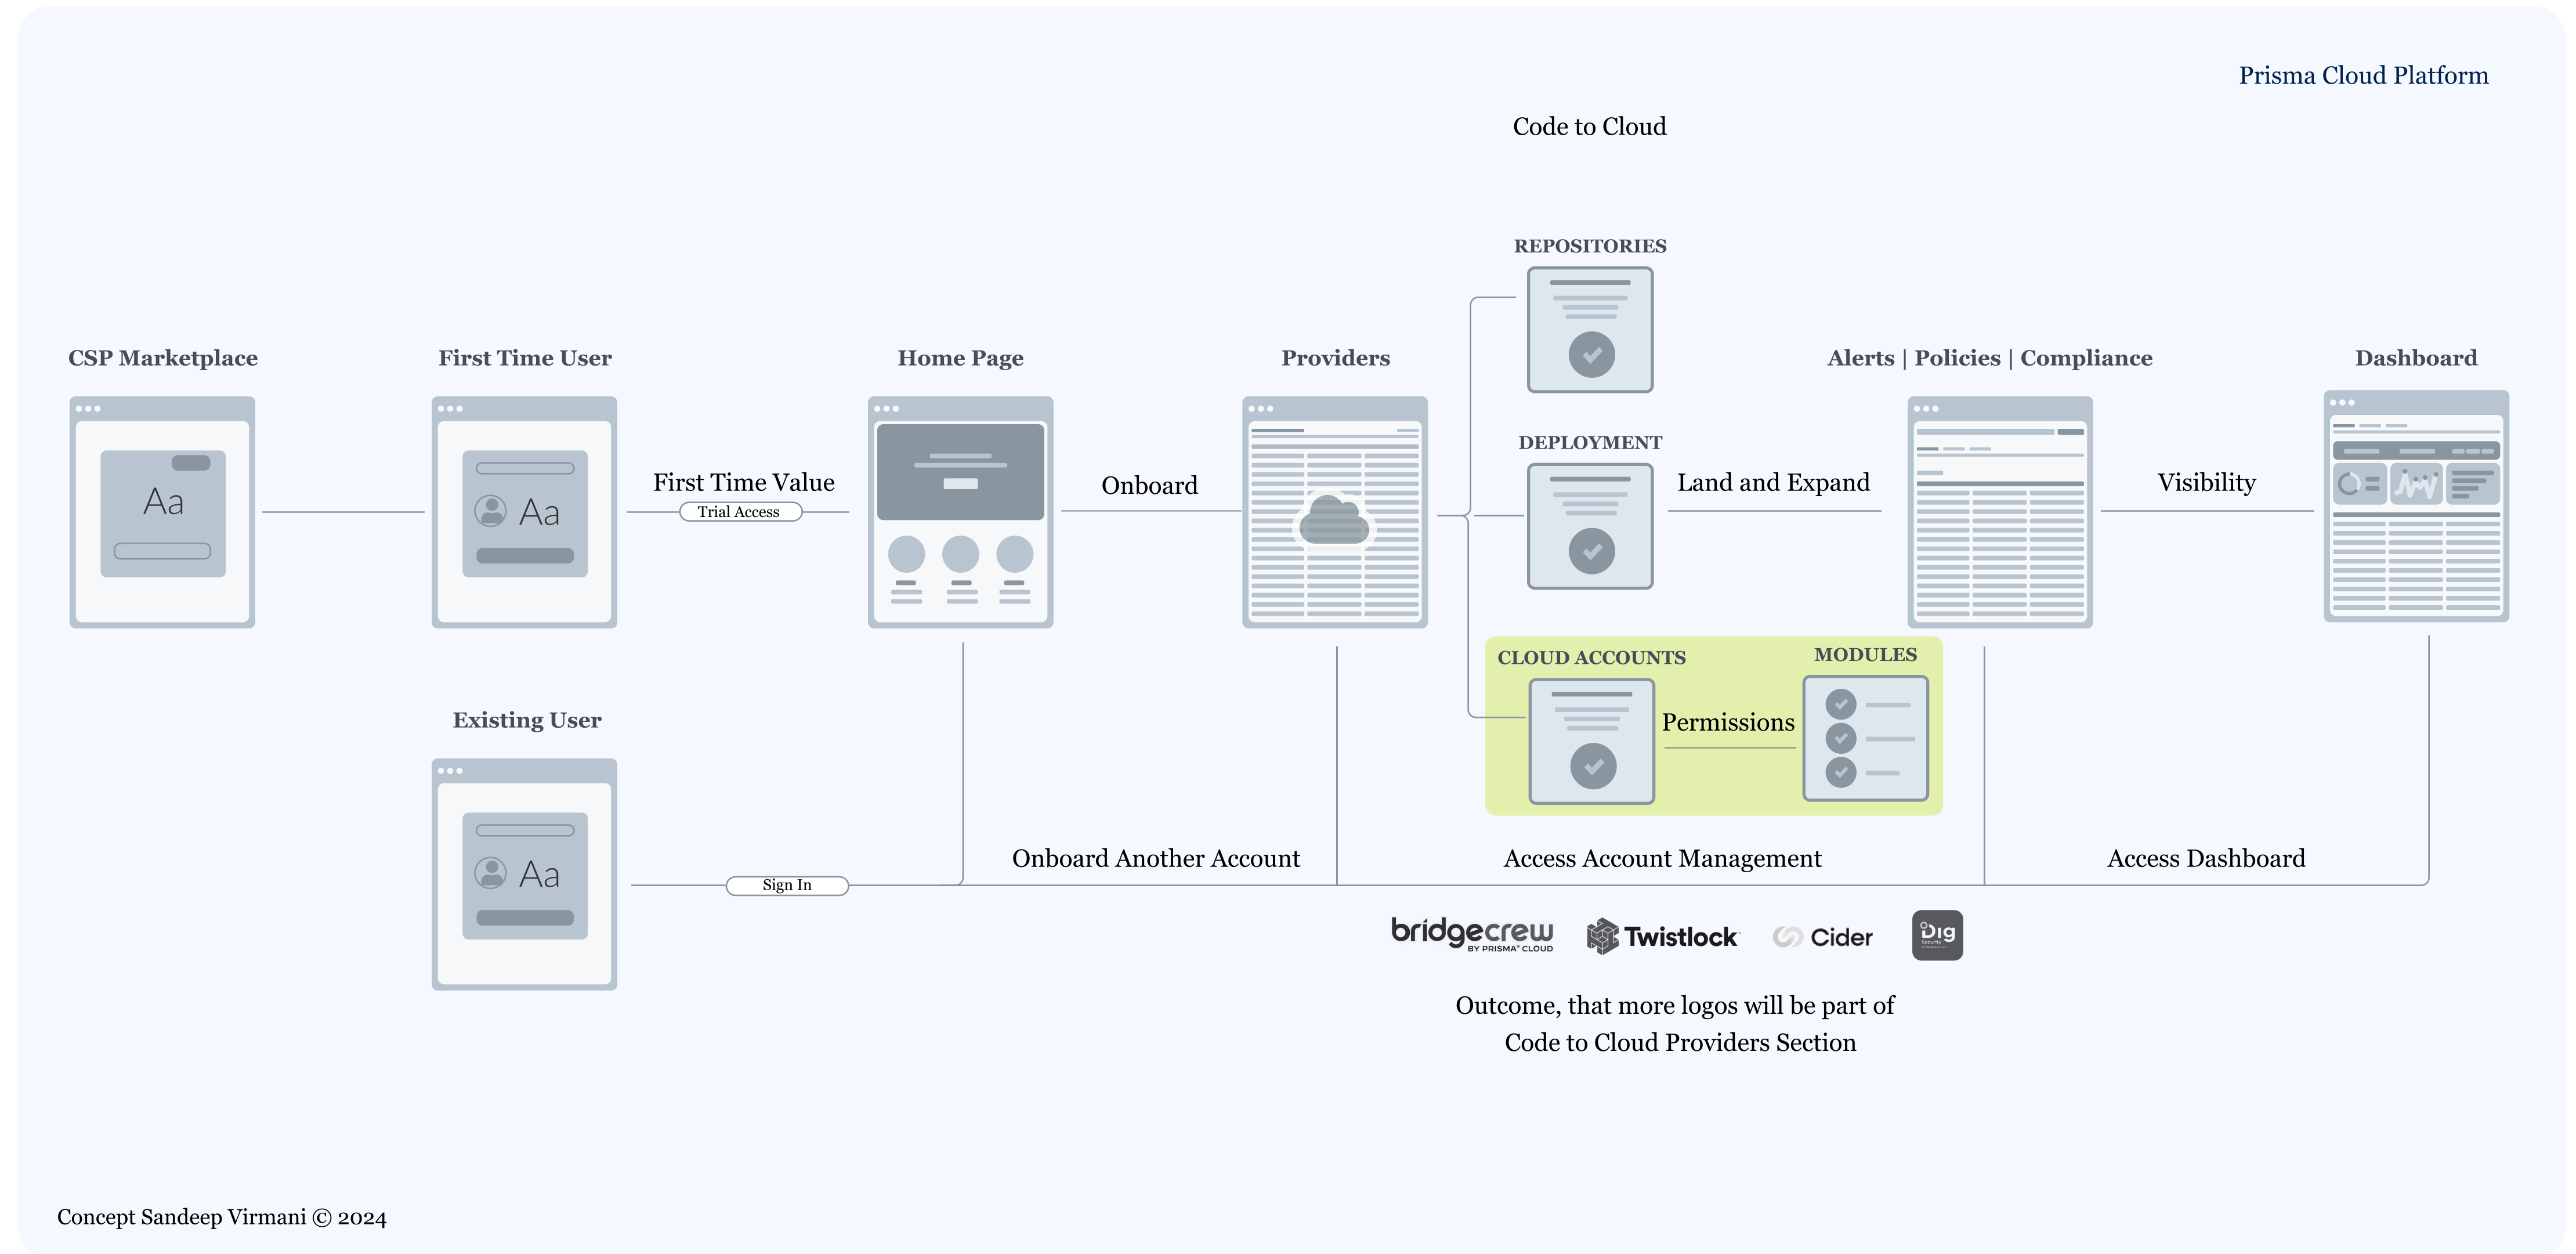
Prisma Cloud Platform

Code to Cloud

REPOSITORIES

CSP Marketplace

First Time User

Home Page

Providers

Alerts | Policies | Compliance

Dashboard

Aa

Aa

First Time Value

Trial Access

Onboard

DEPLOYMENT

Land and Expand

Visibility

CLOUD ACCOUNTS

MODULES

Permissions

Existing User

Aa

Sign In

Onboard Another Account

Access Account Management

Access Dashboard

bridgecrew BY PRISMA CLOUD

Twistlock

Cider

Dig

Outcome, that more logos will be part of Code to Cloud Providers Section

Concept Sandeep Virmani © 2024